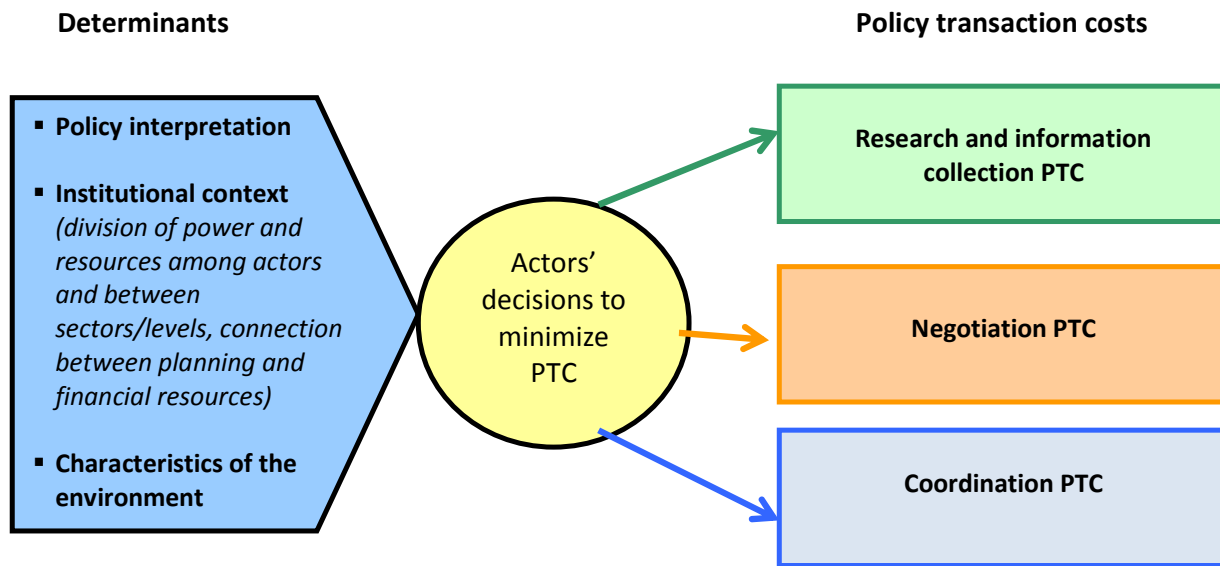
Determinants

Policy transaction costs

▪ Policy interpretation

▪ Institutional context *(division of power and resources among actors and between sectors/levels, connection between planning and financial resources)*

▪ Characteristics of the environment

Actors' decisions to minimize PTC

Research and information collection PTC

Negotiation PTC

Coordination PTC